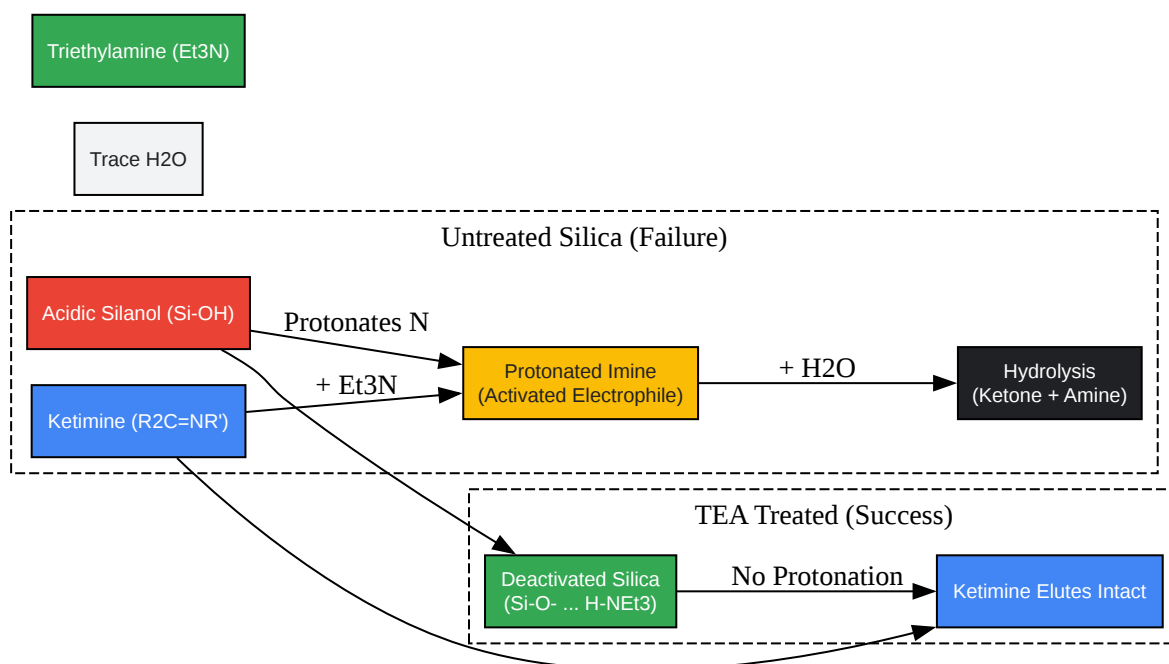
Triethylamine (Et3N)

Trace H2O

Untreated Silica (Failure)

Acidic Silanol (Si-OH)

Protonates N

+ Et3N

Ketimine (R2C=NR')

Protonated Imine (Activated Electrophile)

+ H2O

Hydrolysis (Ketone + Amine)

TEA Treated (Success)

Deactivated Silica (Si-O- ... H-NEt3)

No Protonation

Ketimine Elutes Intact